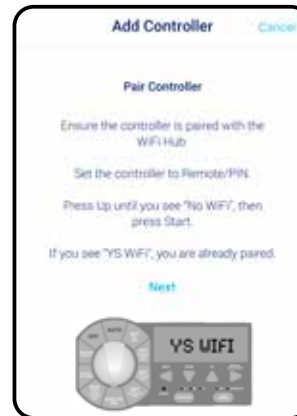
Add Controller
Cancel

Pair Controller

Ensure the controller is paired with the WiFi Hub

Set the controller to Remote/PIN.

Press Up until you see "No WiFi", then press Start.

If you see "YS WiFi", you are already paired.

Next

YS UIFI